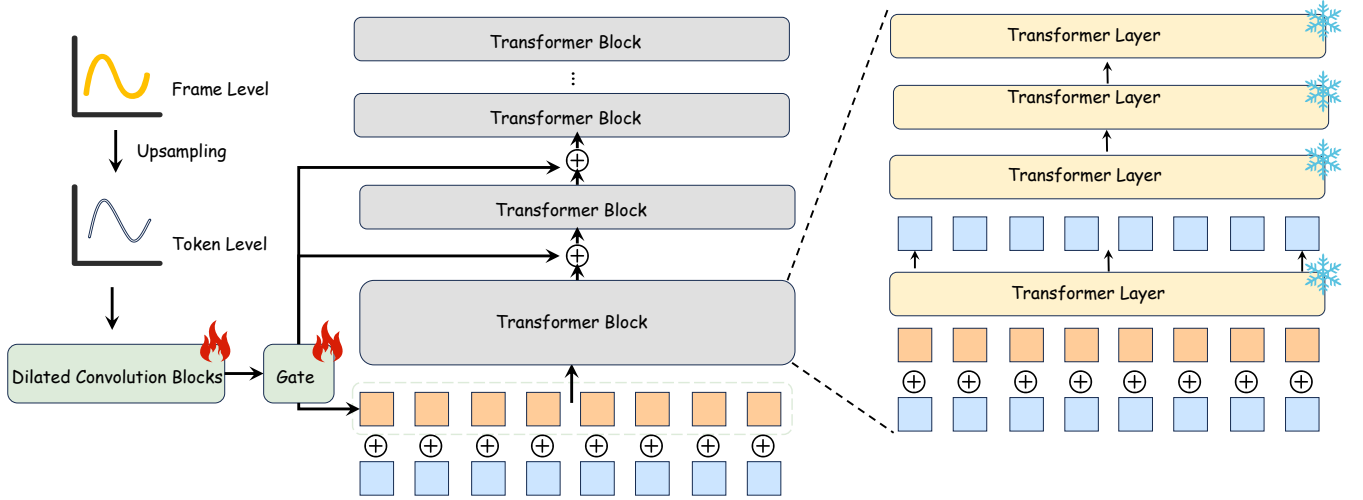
Frame Level

Upsampling

Token Level

Dilated Convolution Blocks

Gate

Transformer Block

⋮

Transformer Block

$\oplus$

Transformer Block

$\oplus$

Transformer Block

$\oplus$ $\oplus$ $\oplus$ $\oplus$ $\oplus$ $\oplus$ $\oplus$ $\oplus$

Transformer Layer

Transformer Layer

Transformer Layer

Transformer Layer

$\oplus$ $\oplus$ $\oplus$ $\oplus$ $\oplus$ $\oplus$ $\oplus$ $\oplus$